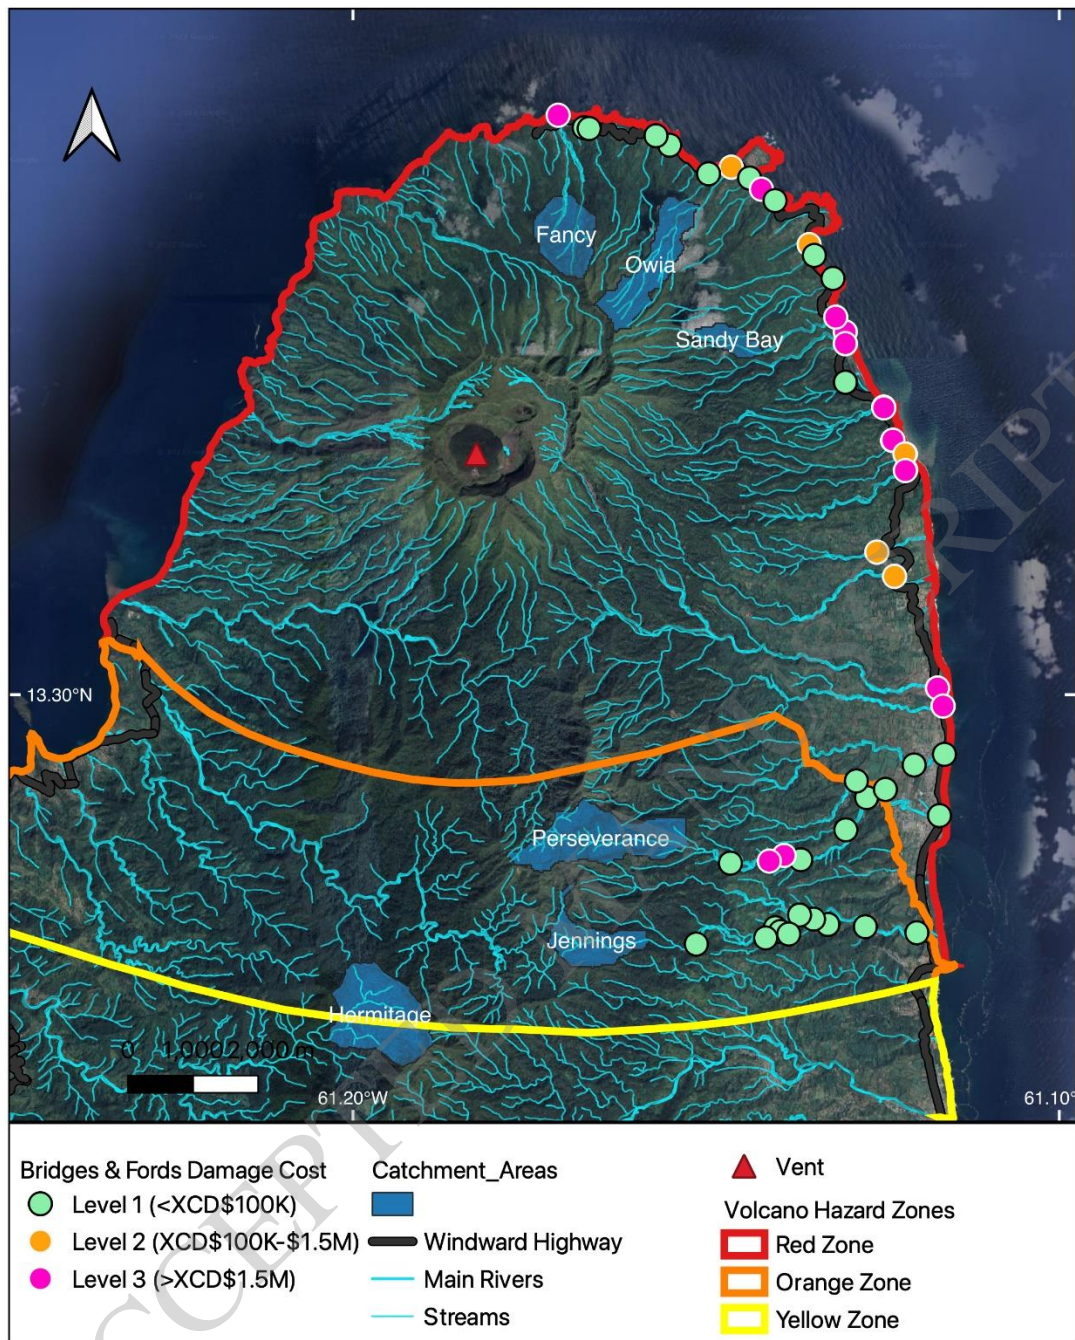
Fancy
Owia
Sandy Bay
13.30°N
Perseverance
Jennings
Hermitage
0 1,000 2,000 m
61.20°W
61.10°

Bridges & Fords Damage Cost
Level 1 (<XCD\$100K)
Level 2 (XCD\$100K-\$1.5M)
Level 3 (>XCD\$1.5M)

Catchment_Areas
Windward Highway
Main Rivers
Streams

Vent
Volcano Hazard Zones
Red Zone
Orange Zone
Yellow Zone

ACCEPTED MANUSCRIPT